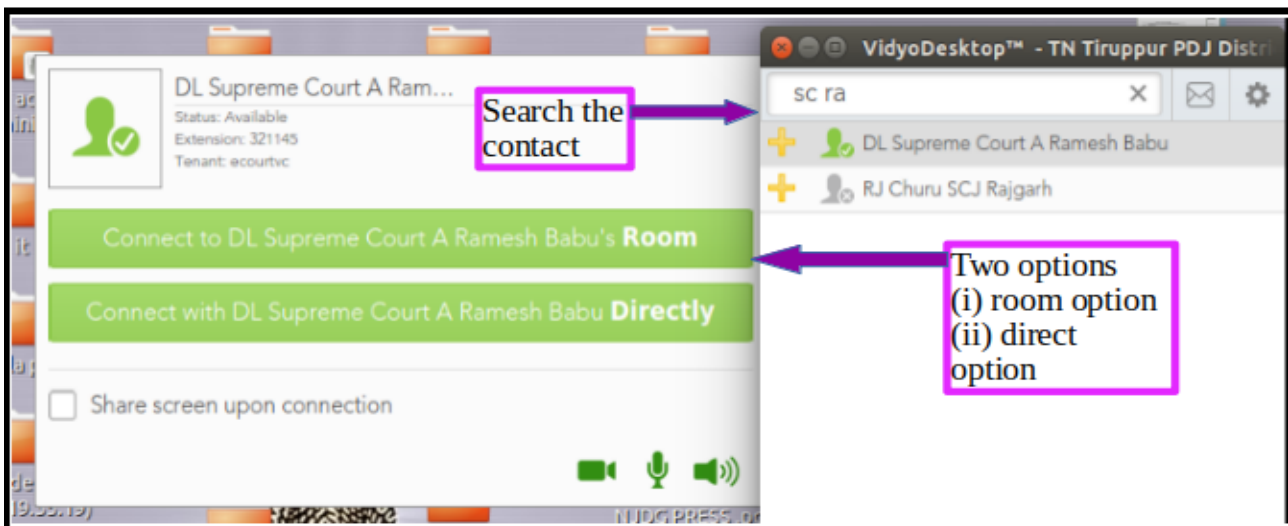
DL Supreme Court A Ram...
Status: Available
Extension: 321145
Tenant: ecourtvc

Search the contact

VidyoDesktop™ - TN Tiruppur PDJ Distri

sc ra

DL Supreme Court A Ramesh Babu

RJ Churu SCJ Rajgarh

Connect to DL Supreme Court A Ramesh Babu's **Room**

Connect with DL Supreme Court A Ramesh Babu **Directly**

Two options
(i) room option
(ii) direct option

Share screen upon connection

NJDG PRESS